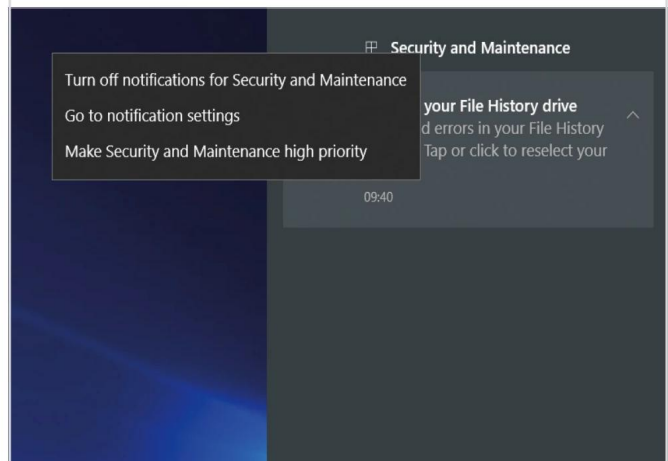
Security and Maintenance

Turn off notifications for Security and Maintenance
Go to notification settings
Make Security and Maintenance high priority

your File History drive
d errors in your File History
Tap or click to reselect your

09:40